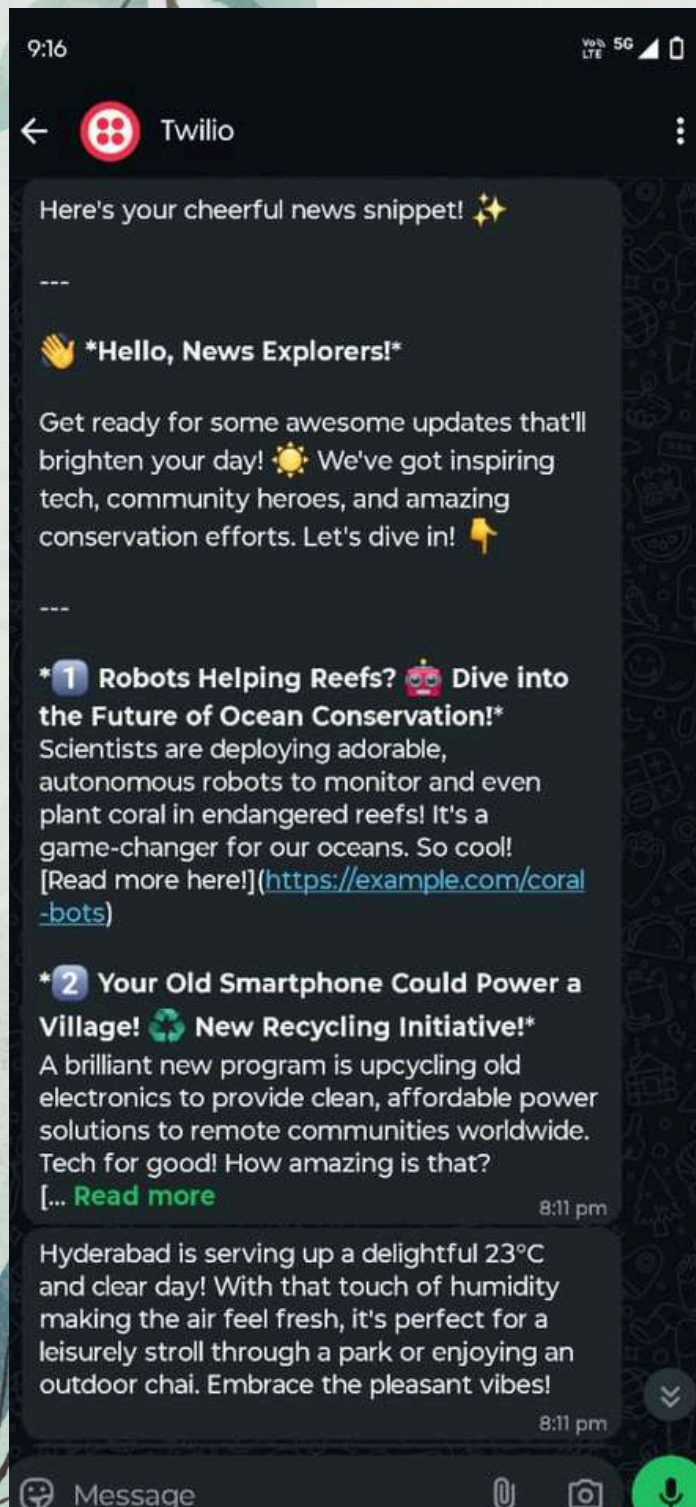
9:16

Vo)) LTE 5G

Twilio

Here's your cheerful news snippet! ✨

---

👋 *Hello, News Explorers!*

Get ready for some awesome updates that'll brighten your day! ☀️ We've got inspiring tech, community heroes, and amazing conservation efforts. Let's dive in! 👇

---

*1️⃣ Robots Helping Reefs? 🤖 Dive into the Future of Ocean Conservation!*
Scientists are deploying adorable, autonomous robots to monitor and even plant coral in endangered reefs! It's a game-changer for our oceans. So cool!
[Read more here!](https://example.com/coral-bots)

*2️⃣ Your Old Smartphone Could Power a Village! ♻️ New Recycling Initiative!*
A brilliant new program is upcycling old electronics to provide clean, affordable power solutions to remote communities worldwide. Tech for good! How amazing is that?
[... Read more

8:11 pm

Hyderabad is serving up a delightful 23°C and clear day! With that touch of humidity making the air feel fresh, it's perfect for a leisurely stroll through a park or enjoying an outdoor chai. Embrace the pleasant vibes!

8:11 pm

Message